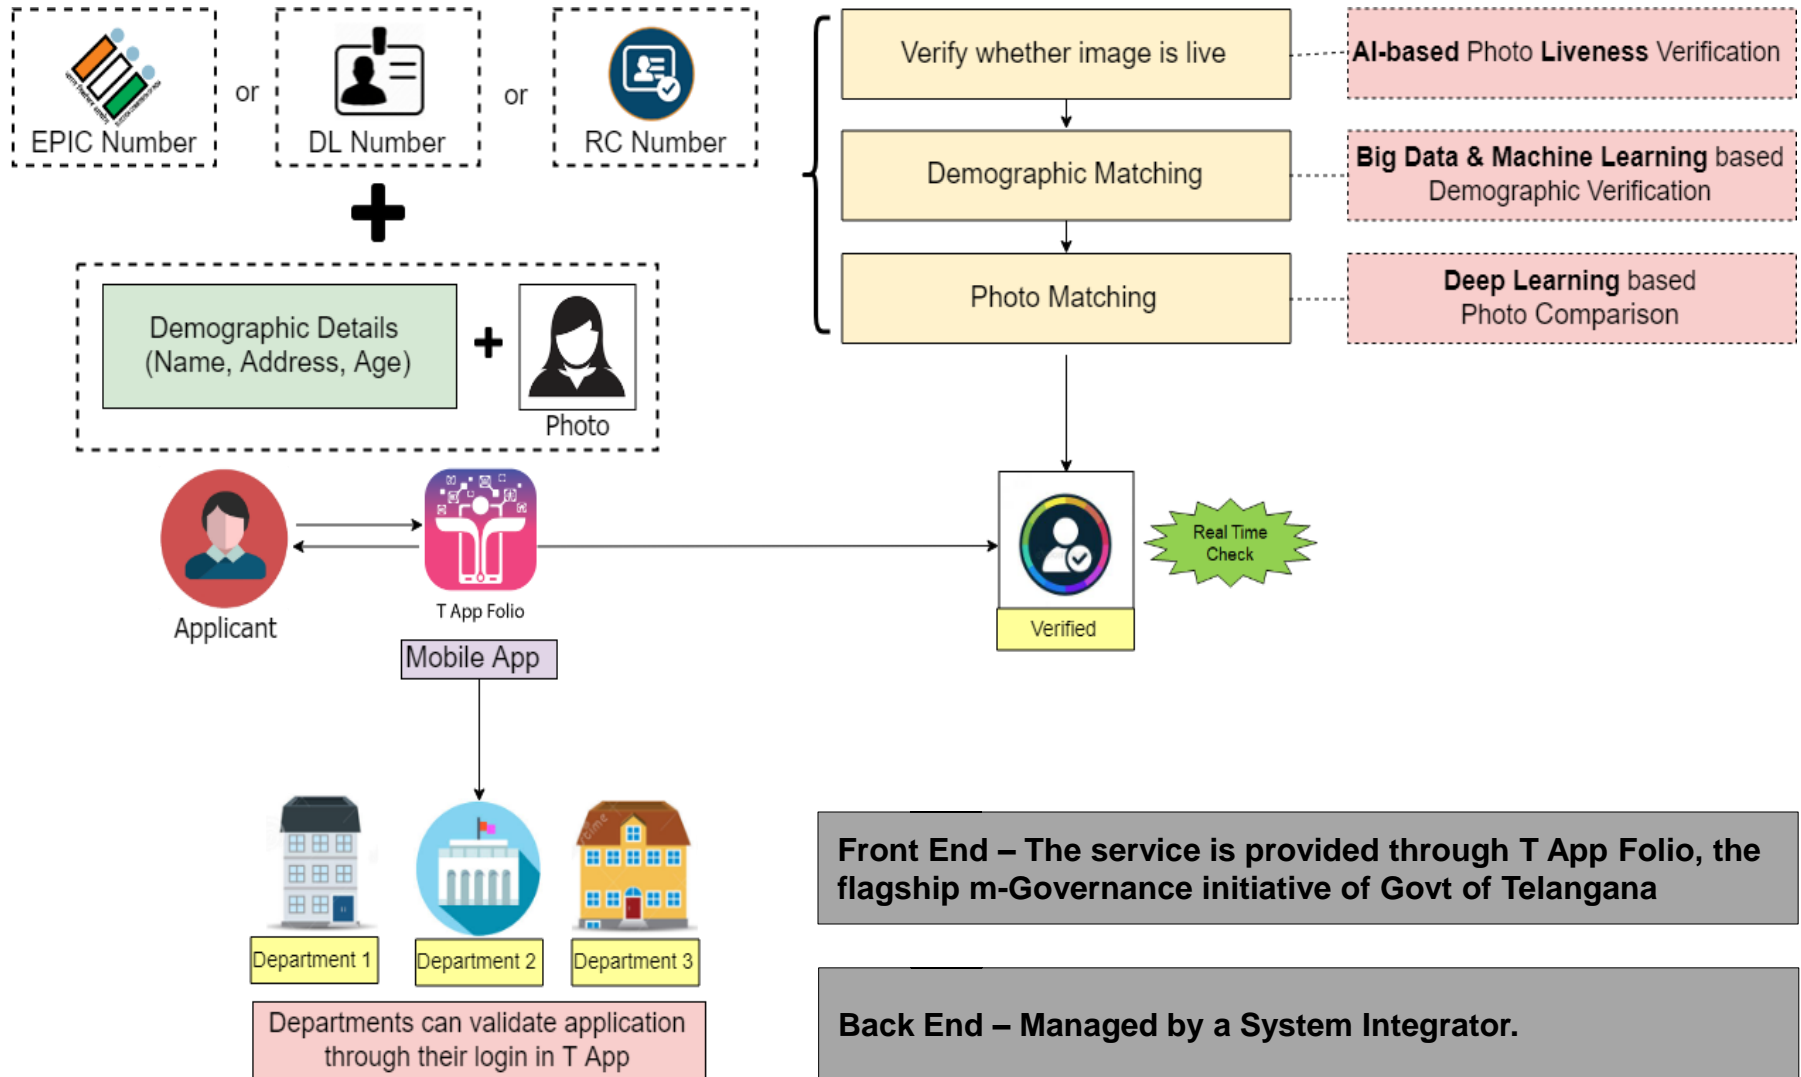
EPIC Number

or

DL Number

or

RC Number

Demographic Details (Name, Address, Age)

Photo

Verify whether image is live

AI-based Photo Liveness Verification

Demographic Matching

Big Data & Machine Learning based Demographic Verification

Photo Matching

Deep Learning based Photo Comparison

Applicant

T App Folio

Mobile App

Verified

Real Time Check

Department 1

Department 2

Department 3

Departments can validate application through their login in T App

Front End – The service is provided through T App Folio, the flagship m-Governance initiative of Govt of Telangana

Back End – Managed by a System Integrator.